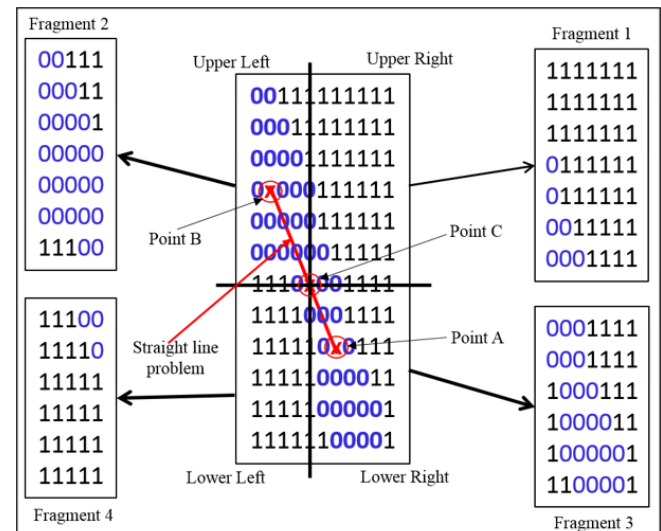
Fragment 2

00111
00011
00001
00000
00000
00000
11100

Upper Left

Upper Right

Fragment 1

1111111
1111111
1111111
0111111
0111111
0011111
0001111

00111111111
00011111111
00001111111
0x000111111
00000111111
00000011111
11100001111
11110001111
111110x0111
11111000011
11111000001
11111100001

Point B

Point C

Point A

Straight line problem

11100
11110
11111
11111
11111
11111

0001111
0001111
1000111
1000011
1000001
1100001

Lower Left

Lower Right

Fragment 4

Fragment 3